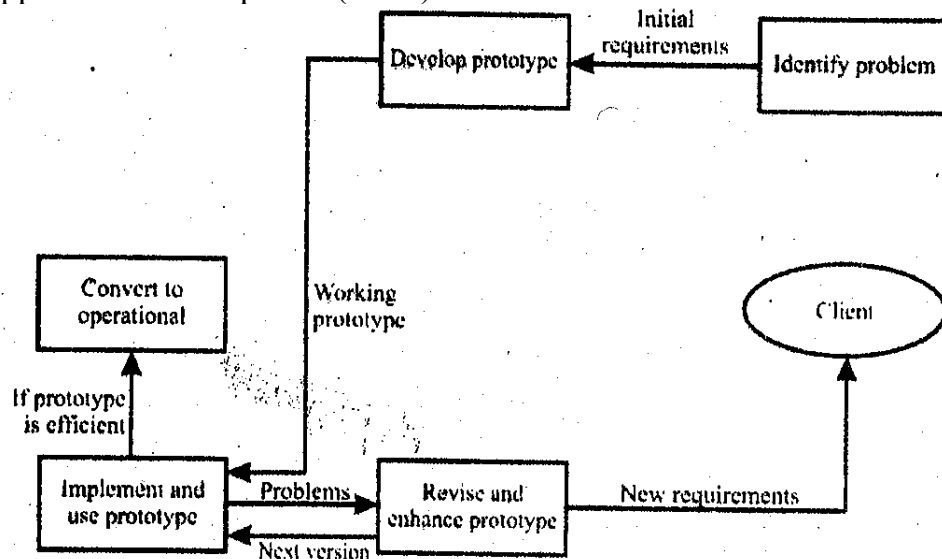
Initial requirements

Develop prototype

Identify problem

Convert to operational

Working prototype

Client

If prototype is efficient

Implement and use prototype

Problems

Revise and enhance prototype

New requirements

Next version